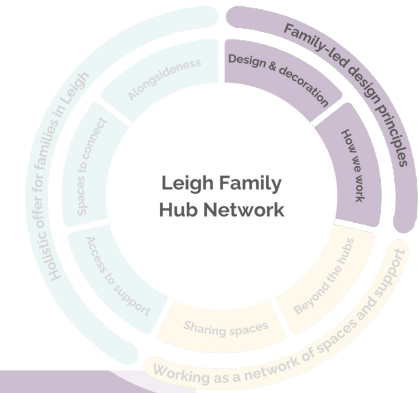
Family-led design principles

Design & decoration

How we work

Leigh Family Hub Network

Beyond the hubs

Sharing spaces

Working as a network of spaces and support

Access to support

Spaces to connect

Alongsideness

Holistic offer for families in Leigh